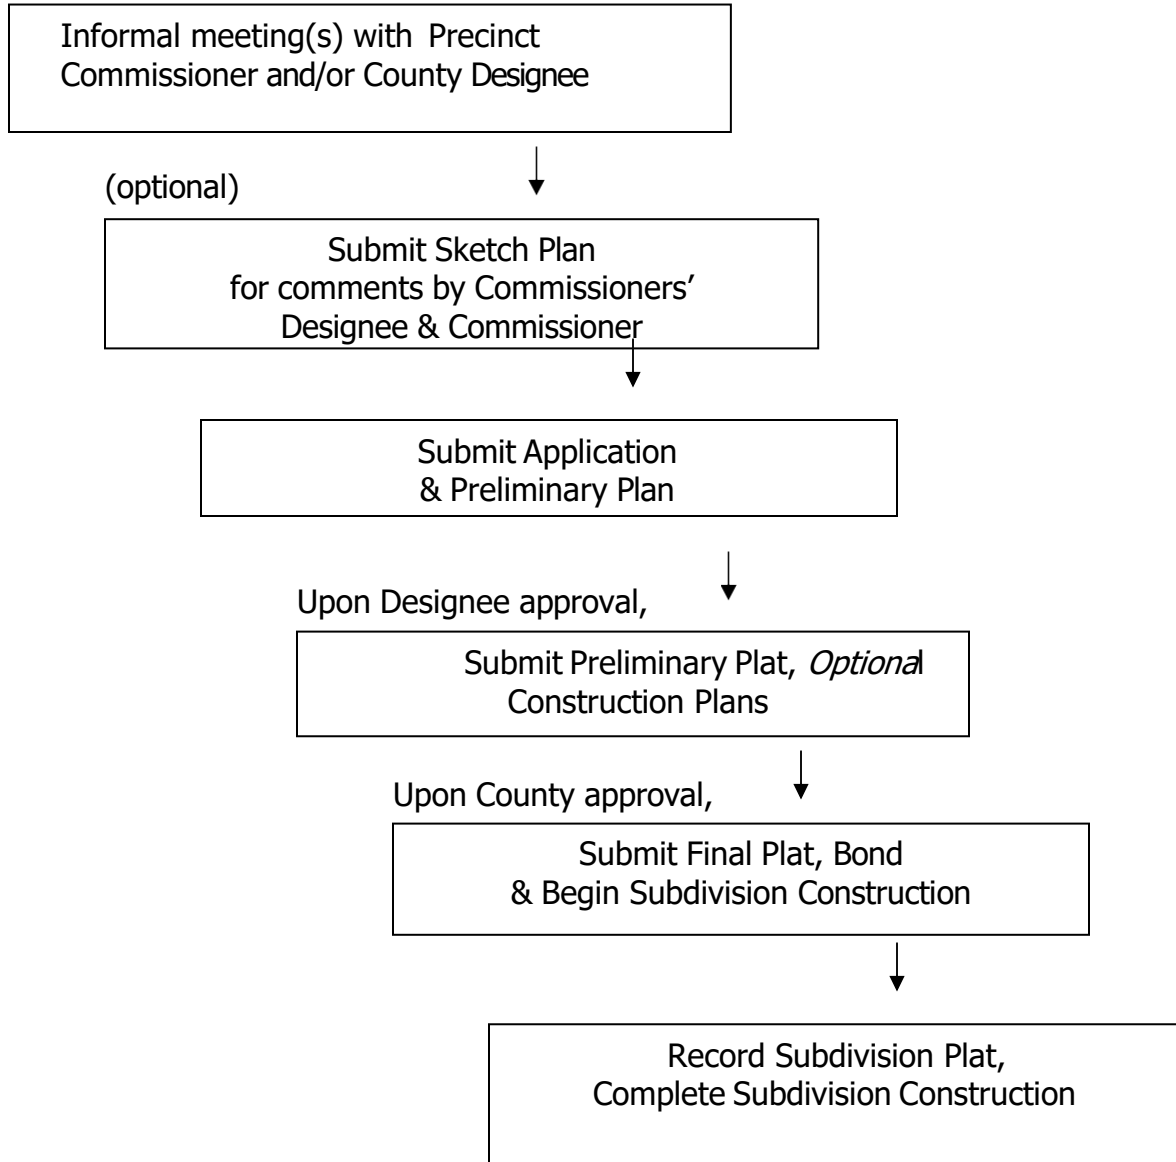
Informal meeting(s) with Precinct Commissioner and/or County Designee

(optional)

Submit Sketch Plan for comments by Commissioners' Designee & Commissioner

Submit Application & Preliminary Plan

Upon Designee approval,

Submit Preliminary Plat, *Optional* Construction Plans

Upon County approval,

Submit Final Plat, Bond & Begin Subdivision Construction

Record Subdivision Plat, Complete Subdivision Construction